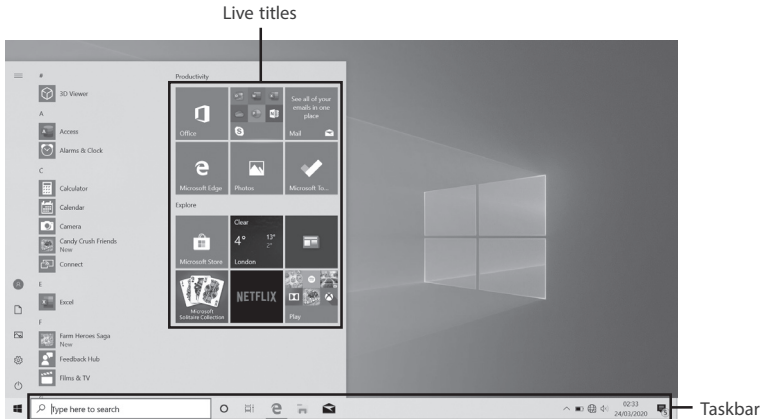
Live titles

#
3D Viewer
A
Access
Alarms & Clock
C
Calculator
Calendar
Camera
Candy Crush Friends
New
Connect
E
Excel
F
Farm Heroes Saga
Now
Feedback Hub
Films & TV

Productivity
Office
See all of your emails in one place
Mail
Microsoft Edge
Photos
Microsoft To...
Explore
Clear
4°
13°
2°
London
Microsoft Store
Microsoft Solitaire Collection
NETFLIX
Play

Type here to search
02:33
24/03/2020

Taskbar